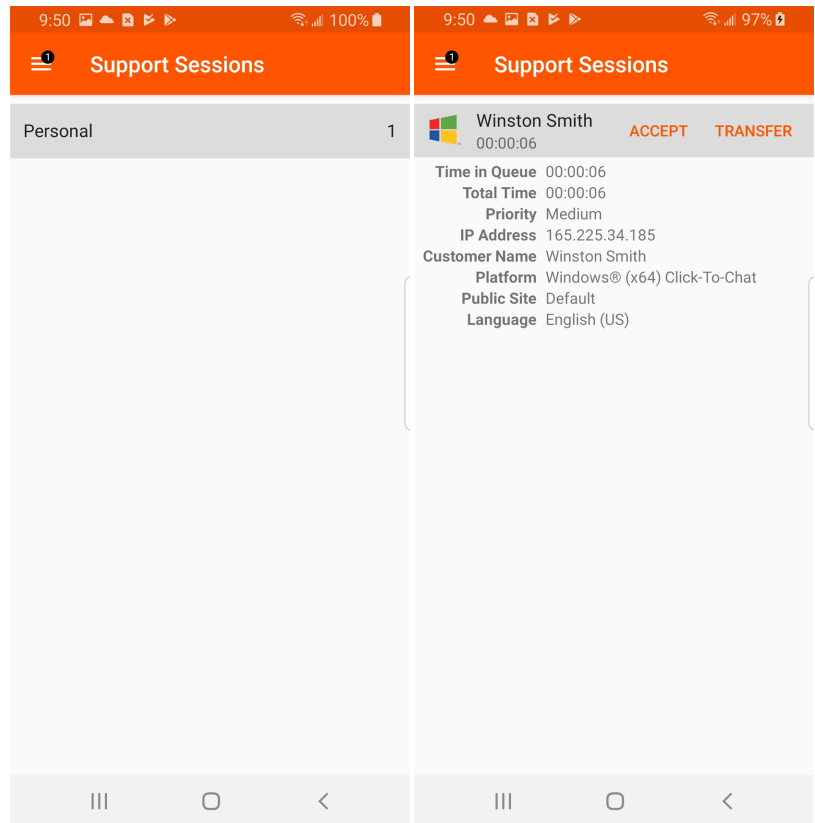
9:50 100%

1 Support Sessions

Personal 1

9:50 97%

1 Support Sessions

Winston Smith
00:00:06
ACCEPT TRANSFER

| | |
|---|---|
| Time in Queue | 00:00:06 |
| Total Time | 00:00:06 |
| Priority | Medium |
| IP Address | 165.225.34.185 |
| Customer Name | Winston Smith |
| Platform | Windows® (x64) Click-To-Chat |
| Public Site | Default |
| Language | English (US) |